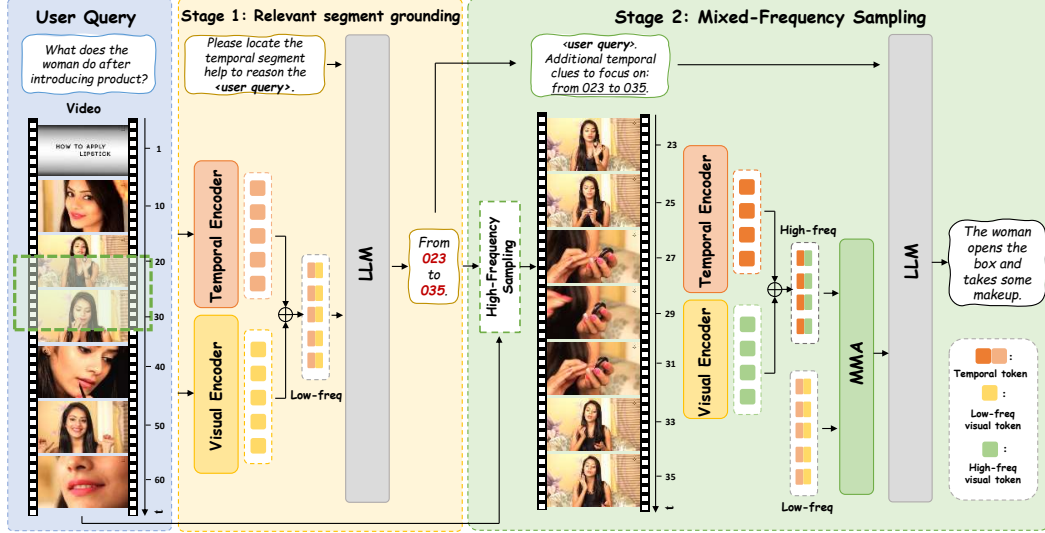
User Query

What does the woman do after introducing product?

Video

HOW TO APPLY LIPSTICK

1
10
20
30
40
50
60

Stage 1: Relevant segment grounding

Please locate the temporal segment help to reason the <user query>.

Temporal Encoder

Visual Encoder

Low-freq

LLM

From 023 to 035.

Stage 2: Mixed-Frequency Sampling

<user query>. Additional temporal clues to focus on: from 023 to 035.

High-Frequency Sampling

23
25
27
29
31
33
35

Temporal Encoder

Visual Encoder

High-freq

Low-freq

MMA

LLM

The woman opens the box and takes some makeup.

: Temporal token

: Low-freq visual token

: High-freq visual token